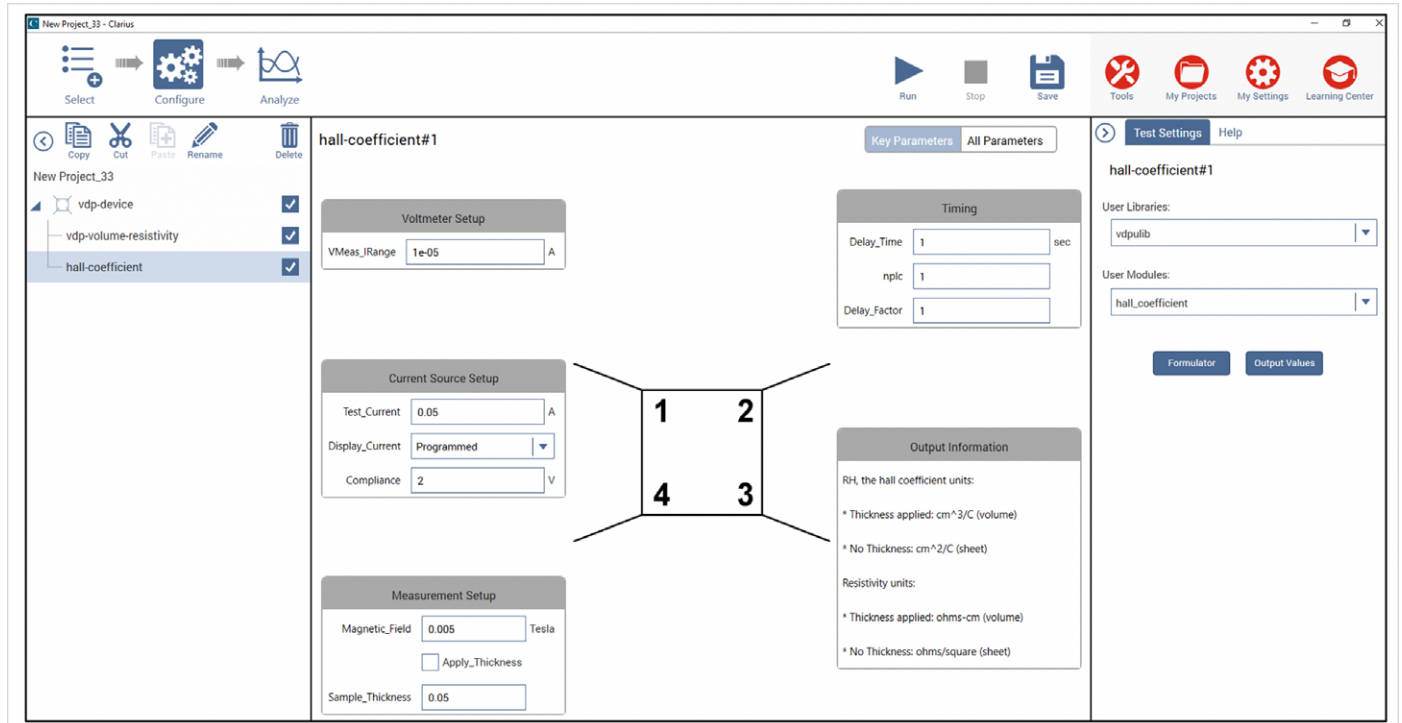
New Project_33 - Clarius

Select
Configure
Analyze

Run
Stop
Save

Tools
My Projects
My Settings
Learning Center

Copy
Cut
Paste
Rename
Delete

New Project_33
vdp-device
vdp-volume-resistivity
hall-coefficient

hall-coefficient#1

Key Parameters
All Parameters

Voltmeter Setup
VMeas_IRange 1e-05 A

Timing
Delay_Time 1 sec
nplc 1
Delay_Factor 1

Current Source Setup
Test_Current 0.05 A
Display_Current Programmed
Compliance 2 V

1
2
4
3

Output Information
RH, the hall coefficient units:
* Thickness applied: cm^3/C (volume)
* No Thickness: cm^2/C (sheet)
Resistivity units:
* Thickness applied: ohms-cm (volume)
* No Thickness: ohms/square (sheet)

Measurement Setup
Magnetic_Field 0.005 Tesla
Apply_Thickness
Sample_Thickness 0.05

Test Settings
Help

hall-coefficient#1

User Libraries:
vdpulib

User Modules:
hall_coefficient

Formulator
Output Values